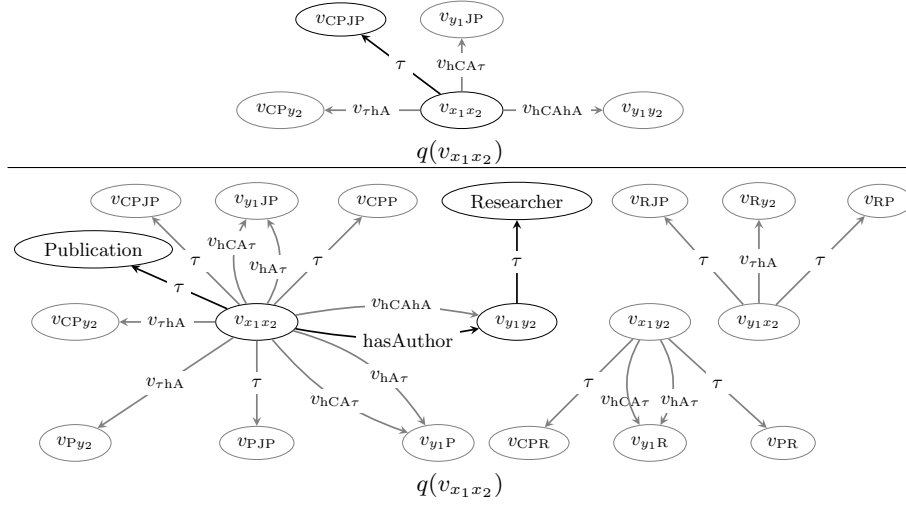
$v_{\text{CPJP}}$ $v_{y_1\text{JP}}$

$\tau$ $v_{\text{hCA}\tau}$

$v_{\text{CP}y_2}$ $v_{\tau\text{hA}}$ $v_{x_1x_2}$ $v_{\text{hCAhA}}$ $v_{y_1y_2}$

$q(v_{x_1x_2})$

$v_{\text{CPJP}}$ $v_{y_1\text{JP}}$ $v_{\text{CPP}}$ Researcher $v_{\text{RJP}}$ $v_{\text{R}y_2}$ $v_{\text{RP}}$

$v_{\text{hCA}\tau}$ Publication $v_{\text{hA}\tau}$ $\tau$ $\tau$ $\tau$ $v_{\tau\text{hA}}$ $\tau$

$\tau$

$v_{\text{hCAhA}}$

$v_{\text{CP}y_2}$ $v_{\tau\text{hA}}$ $v_{x_1x_2}$ $v_{y_1y_2}$ $v_{x_1y_2}$ $v_{y_1x_2}$

hasAuthor

$v_{\tau\text{hA}}$ $\tau$ $v_{\text{hA}\tau}$ $\tau$ $\tau$

$v_{\text{hCA}\tau}$ $v_{\text{hCA}\tau}$ $v_{\text{hA}\tau}$

$v_{\text{P}y_2}$ $v_{\text{PJP}}$ $v_{y_1\text{P}}$ $v_{\text{CPR}}$ $v_{y_1\text{R}}$ $v_{\text{PR}}$

$q(v_{x_1x_2})$